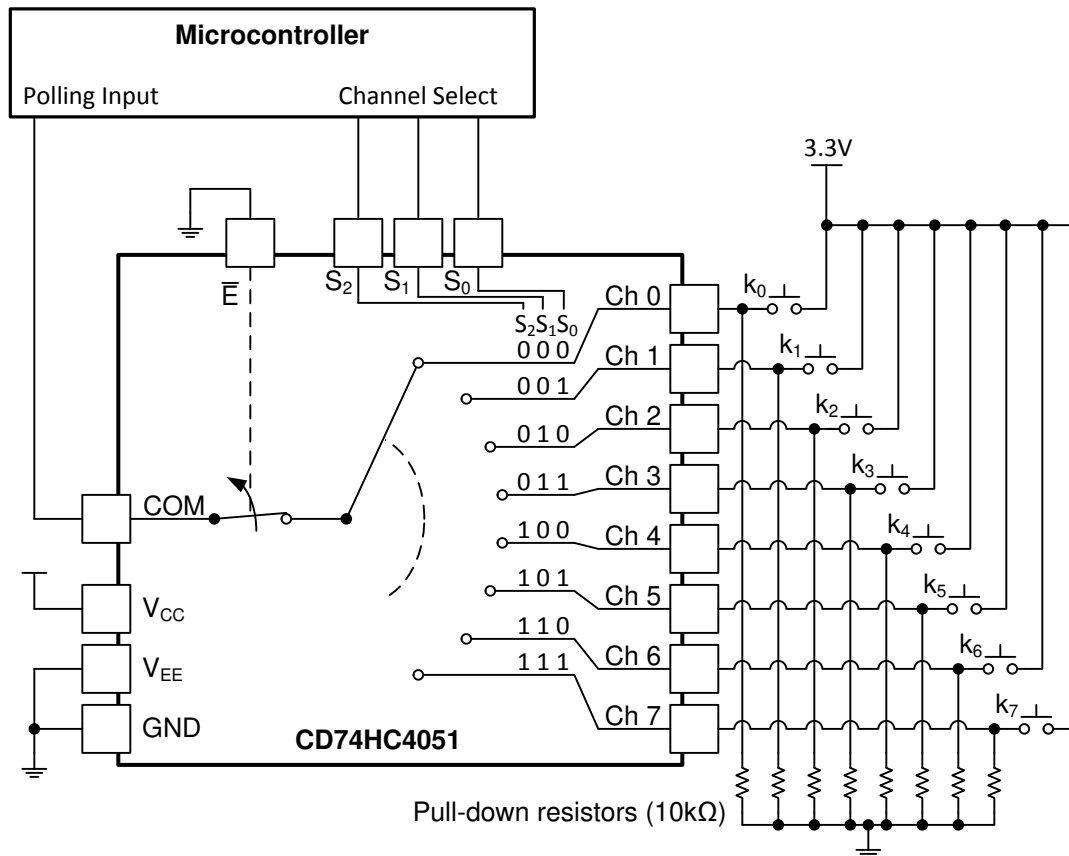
Microcontroller

Polling Input

Channel Select

3.3V

$\overline{E}$

$S_2$ $S_1$ $S_0$

$S_2S_1S_0$

Ch 0
0 0 0
Ch 1
0 0 1
Ch 2
0 1 0
Ch 3
0 1 1
Ch 4
1 0 0
Ch 5
1 0 1
Ch 6
1 1 0
Ch 7
1 1 1

$k_0$ $k_1$ $k_2$ $k_3$ $k_4$ $k_5$ $k_6$ $k_7$

COM

$V_{CC}$

$V_{EE}$

GND

CD74HC4051

Pull-down resistors (10kΩ)